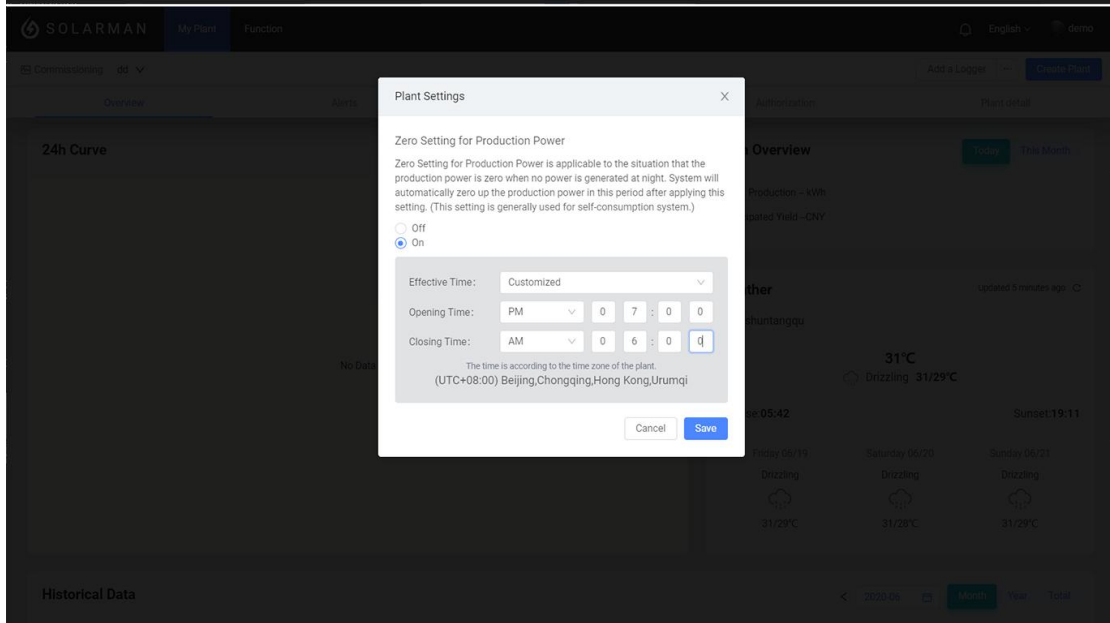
SOLARMAN My Plant Function

English demo

Commissioning dd

Add a Logger Create Plant

Overview Alerts Authorization Plant detail

24h Curve

No Data

Overview Today This Month

Production -- kWh

Anticipated Yield -- CNY

ther

Updated 5 minutes ago

shuntangqu

31℃

Drizzling 31/29℃

se:05:42

Sunset:19:11

Friday 06/19 Saturday 06/20 Sunday 06/21

Drizzling Drizzling Drizzling

31/29℃ 31/28℃ 31/29℃

Historical Data

2020-06 Month Year Total

Plant Settings

Zero Setting for Production Power

Zero Setting for Production Power is applicable to the situation that the production power is zero when no power is generated at night. System will automatically zero up the production power in this period after applying this setting. (This setting is generally used for self-consumption system.)

Off

On

Effective Time: Customized

Opening Time: PM 0 7 : 0 0

Closing Time: AM 0 6 : 0 0

The time is according to the time zone of the plant.

(UTC+08:00) Beijing,Chongqing,Hong Kong,Urumqi

Cancel Save